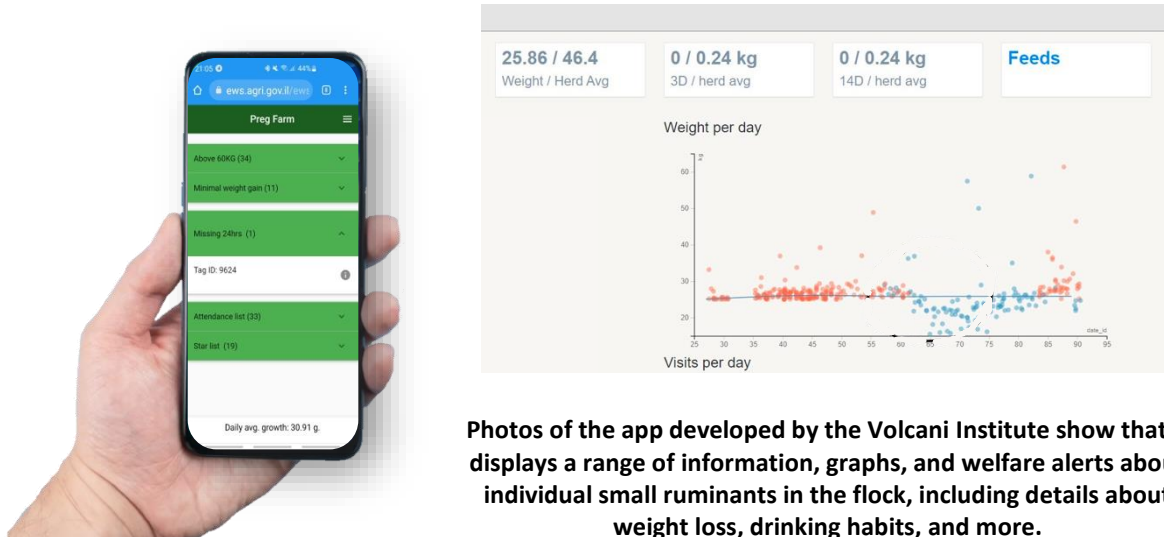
21:05 44%

ews.agri.gov.il/ews

Preg Farm

Above 60KG (34)

Minimal weight gain (11)

Missing 24hrs (1)

Tag ID: 9624

Attendance list (33)

Star list (19)

Daily avg. growth: 30.91 g.

25.86 / 46.4
Weight / Herd Avg

0 / 0.24 kg
3D / herd avg

0 / 0.24 kg
14D / herd avg

Feeds

Weight per day

60
50
40
30
20

25 30 35 40 45 50 55 60 65 70 75 80 85 90 95

date_id

Visits per day

Photos of the app developed by the Volcani Institute show that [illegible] displays a range of information, graphs, and welfare alerts abou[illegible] individual small ruminants in the flock, including details about weight loss, drinking habits, and more.